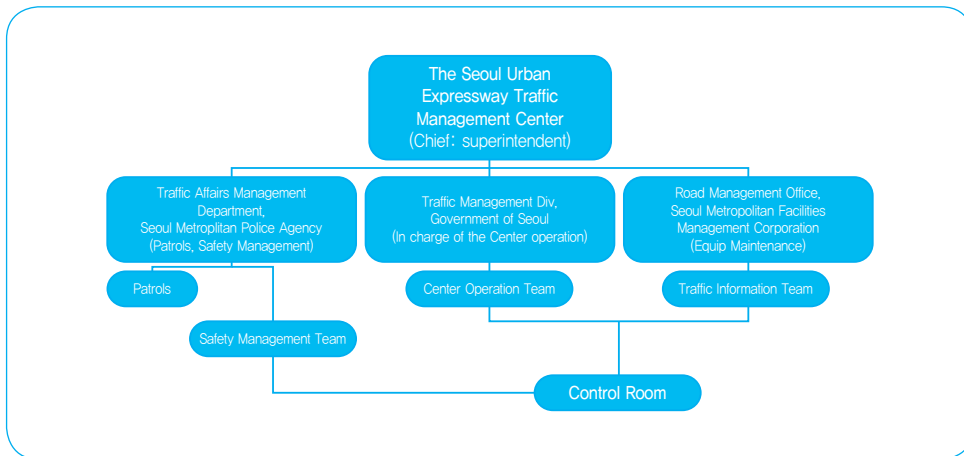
The Seoul Urban Expressway Traffic Management Center
(Chief: superintendent)

Traffic Affairs Management Department,
Seoul Metroplitan Police Agency
(Patrols, Safety Management)

Traffic Management Div,
Government of Seoul
(In charge of the Center operation)

Road Management Office,
Seoul Metropolitan Facilities Management Corporation
(Equip Maintenance)

Patrols

Center Operation Team

Traffic Information Team

Safety Management Team

Control Room